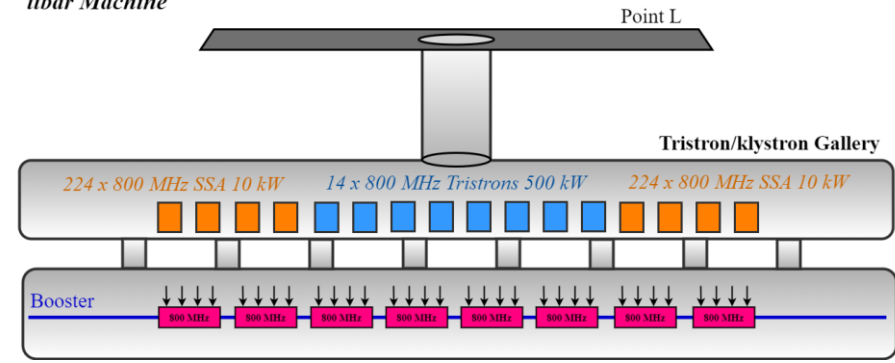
tbar Machine

Point L

Tristron/klystron Gallery

224 x 800 MHz SSA 10 kW

14 x 800 MHz Tristrons 500 kW

224 x 800 MHz SSA 10 kW

Booster

800 MHz

800 MHz

800 MHz

800 MHz

800 MHz

800 MHz

800 MHz

800 MHz